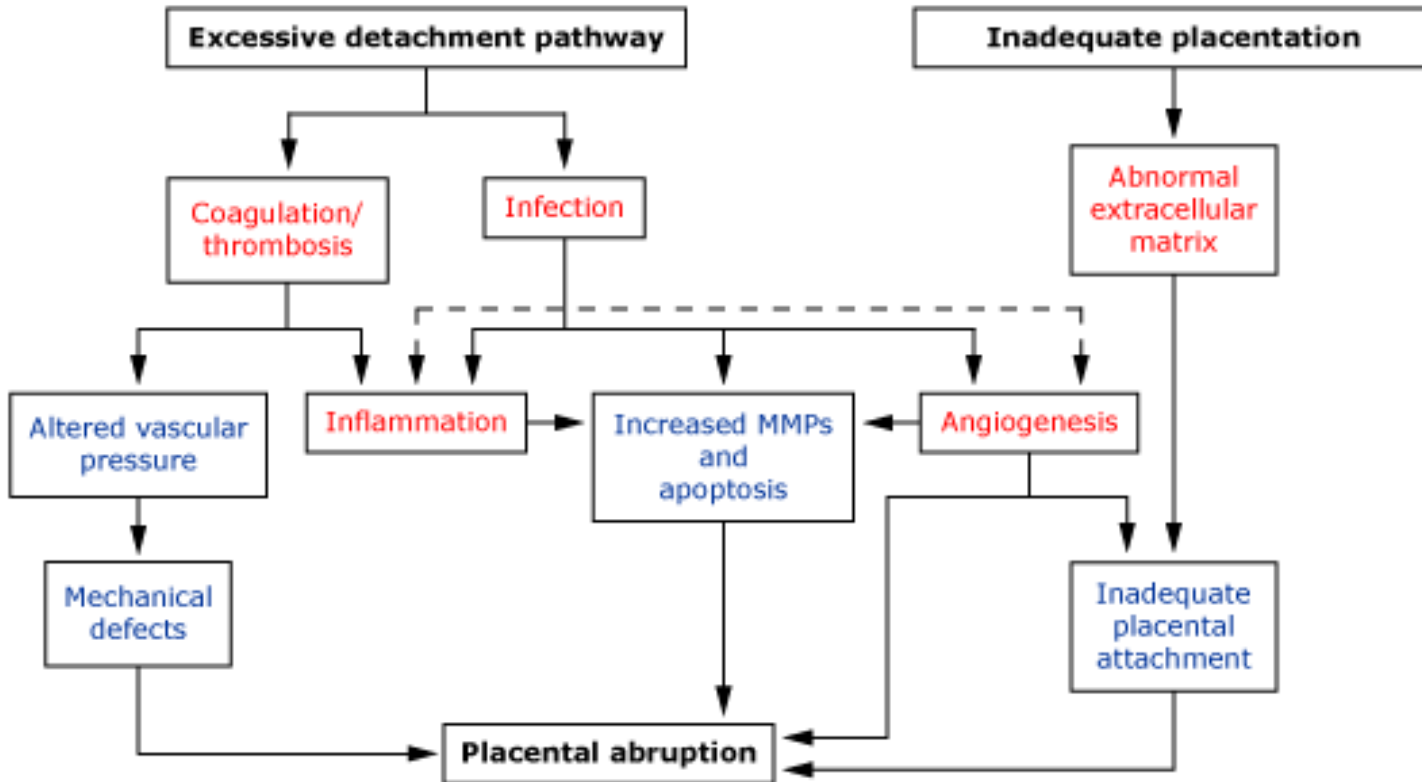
Excessive detachment pathway

Inadequate placentation

Coagulation/ thrombosis

Infection

Abnormal extracellular matrix

Altered vascular pressure

Inflammation

Increased MMPs and apoptosis

Angiogenesis

Mechanical defects

Inadequate placental attachment

Placental abruption